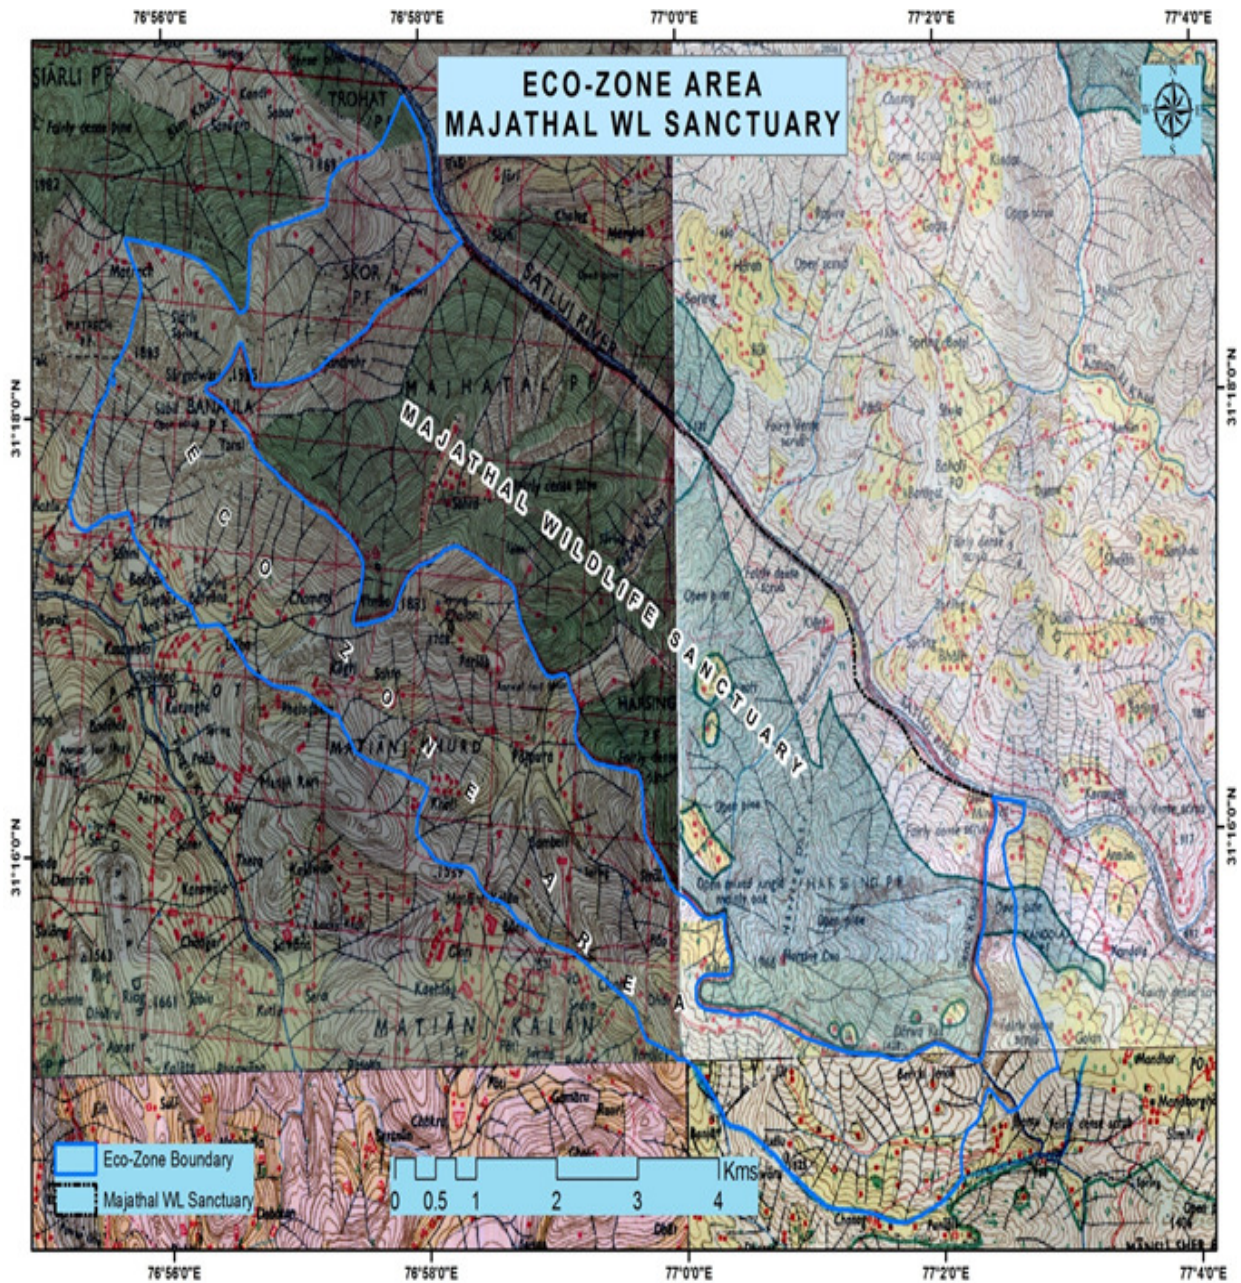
76°56'0"E 76°58'0"E 77°0'0"E 77°2'0"E 77°4'0"E

ECO-ZONE AREA
MAJATHAL WL SANCTUARY

N
S

31°18'0"N
31°16'0"N

SIARLI P.F.
TROHAT P.F.
SKOR P.F.
MAJHATAL P.F.
BANAULA
MATRECH
SATLUJ RIVER
MAJATHAL WILDLIFE SANCTUARY
ECO ZONE AREA
HARSING P.F.
MATIANI KHURD
MATIANI KALAN
PARDHOT

Eco-Zone Boundary
Majathal WL Sanctuary

0 0.5 1 2 3 4 Kms

76°56'0"E 76°58'0"E 77°0'0"E 77°2'0"E 77°4'0"E